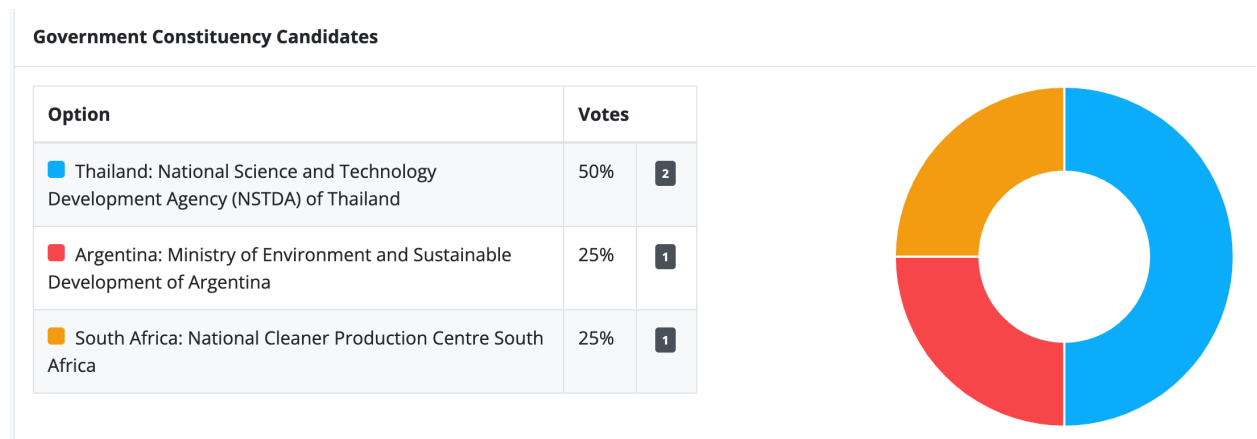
Government Constituency Candidates

| Option | Votes | |
|---|---|---|
| Thailand: National Science and Technology Development Agency (NSTDA) of Thailand | 50% | 2 |
| Argentina: Ministry of Environment and Sustainable Development of Argentina | 25% | 1 |
| South Africa: National Cleaner Production Centre South Africa | 25% | 1 |